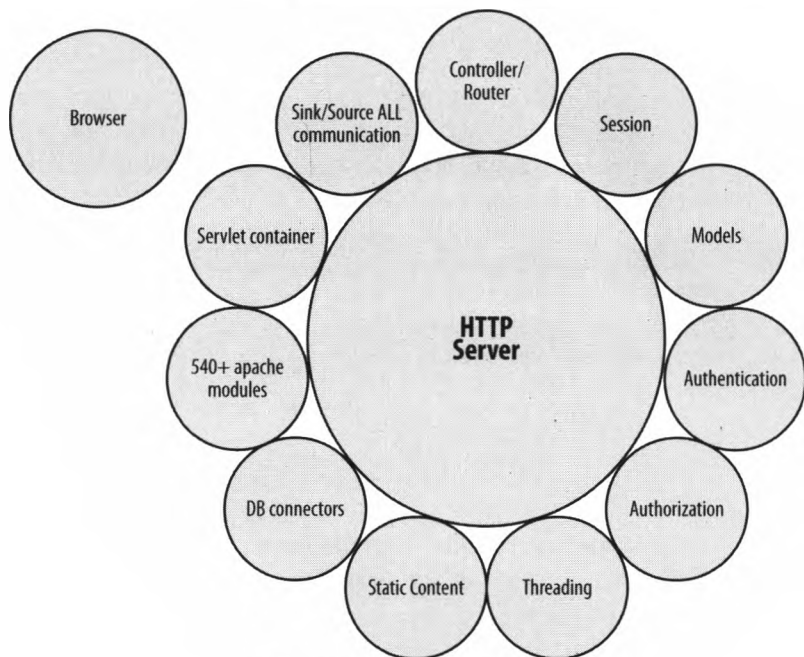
Browser

Sink/Source ALL communication

Controller/ Router

Session

Models

Servlet container

HTTP Server

540+ apache modules

Authentication

DB connectors

Authorization

Static Content

Threading